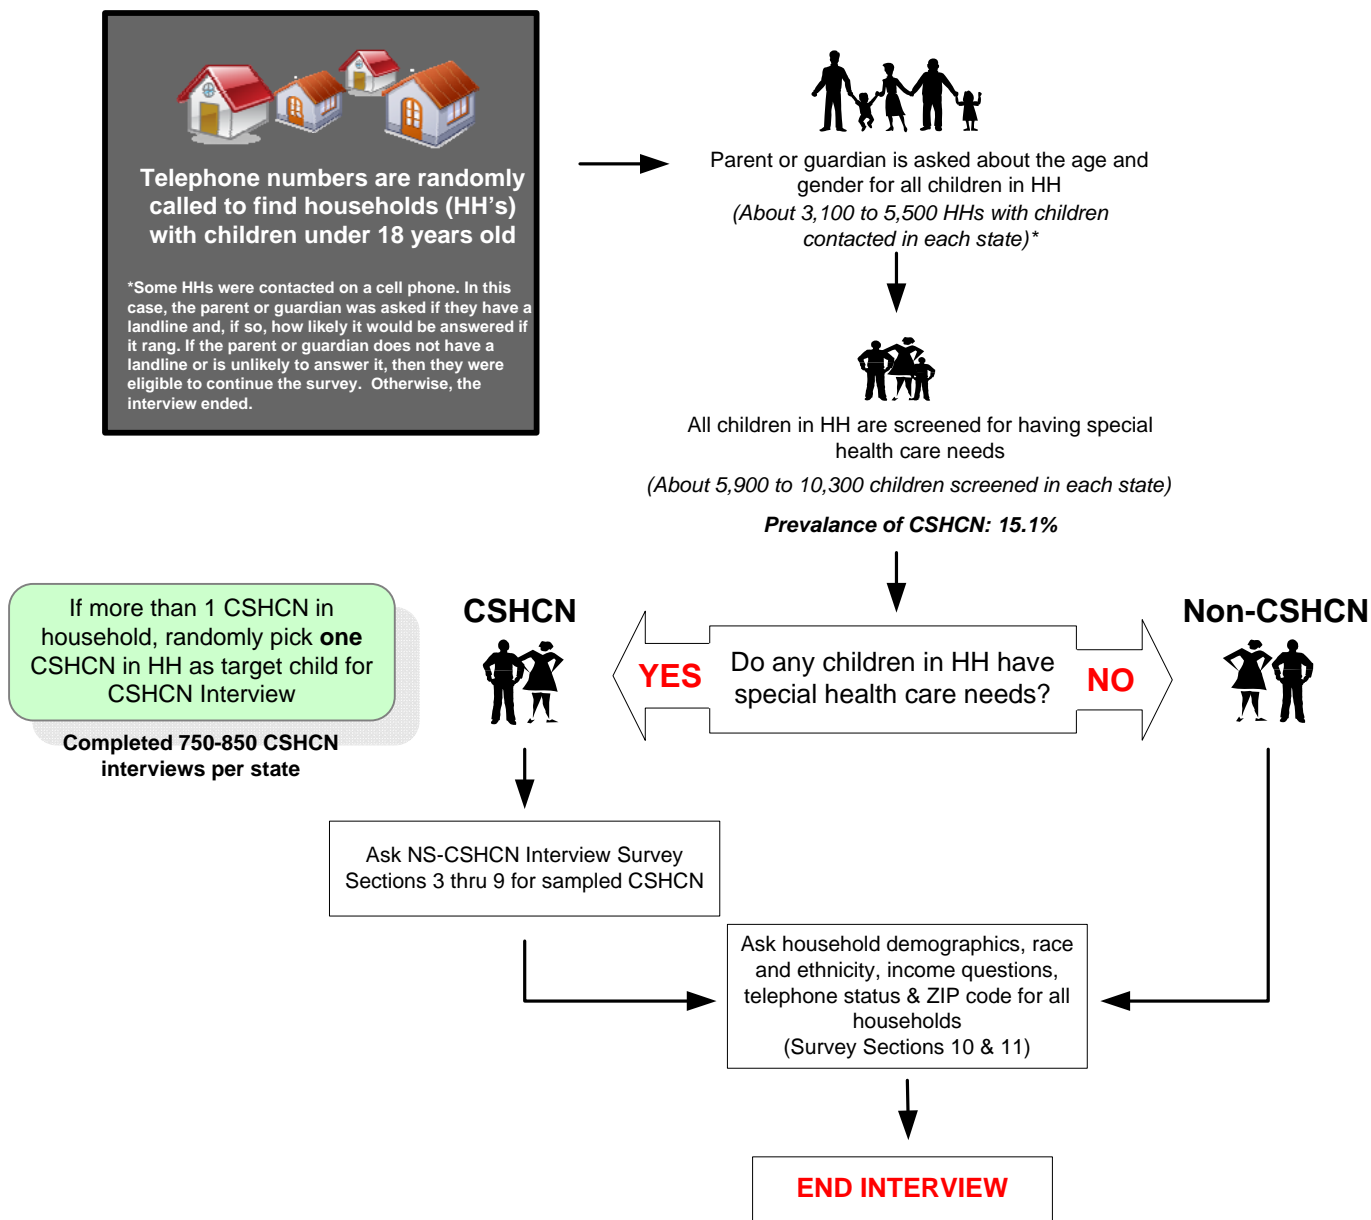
Telephone numbers are randomly called to find households (HH's) with children under 18 years old

*Some HHs were contacted on a cell phone. In this case, the parent or guardian was asked if they have a landline and, if so, how likely it would be answered if it rang. If the parent or guardian does not have a landline or is unlikely to answer it, then they were eligible to continue the survey. Otherwise, the interview ended.

Parent or guardian is asked about the age and gender for all children in HH

*(About 3,100 to 5,500 HHs with children contacted in each state)**

All children in HH are screened for having special health care needs

*(About 5,900 to 10,300 children screened in each state)*

***Prevalance of CSHCN: 15.1%***

If more than 1 CSHCN in household, randomly pick **one** CSHCN in HH as target child for CSHCN Interview

**Completed 750-850 CSHCN interviews per state**

**CSHCN**

**YES**

Do any children in HH have special health care needs?

**NO**

**Non-CSHCN**

Ask NS-CSHCN Interview Survey Sections 3 thru 9 for sampled CSHCN

Ask household demographics, race and ethnicity, income questions, telephone status & ZIP code for all households (Survey Sections 10 & 11)

**END INTERVIEW**